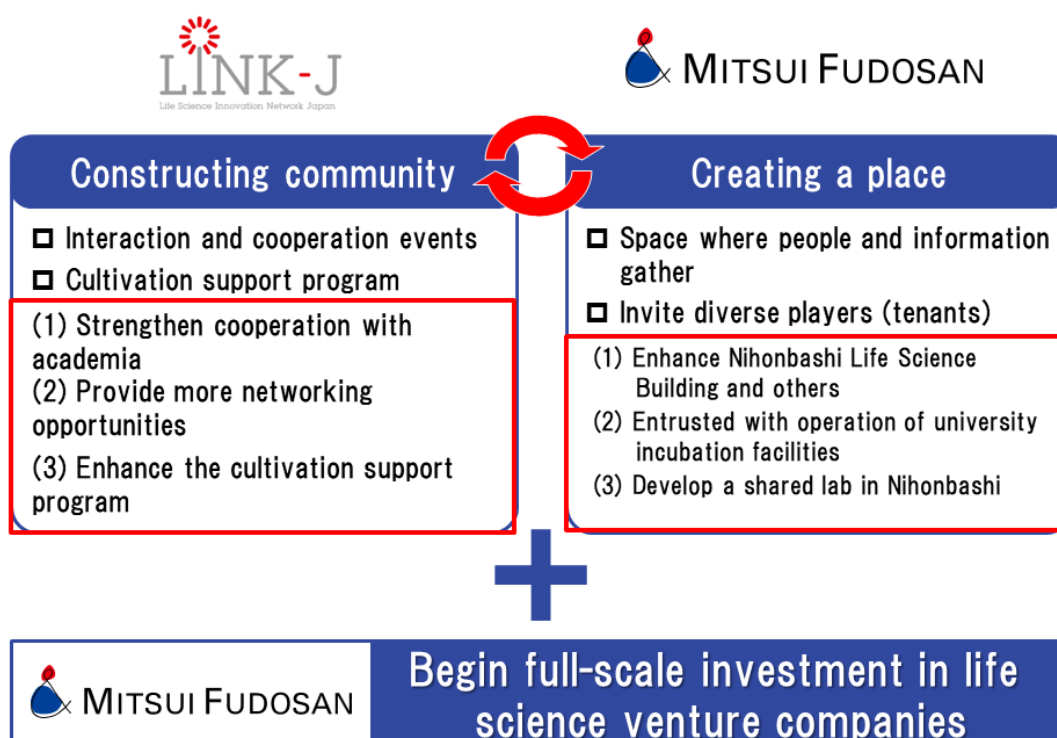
LINK-J
Life Science Innovation Network Japan

MITSUI FUDOSAN

Constructing community

☐ Interaction and cooperation events
☐ Cultivation support program

(1) Strengthen cooperation with academia
(2) Provide more networking opportunities
(3) Enhance the cultivation support program

Creating a place

☐ Space where people and information gather
☐ Invite diverse players (tenants)

(1) Enhance Nihonbashi Life Science Building and others
(2) Entrusted with operation of university incubation facilities
(3) Develop a shared lab in Nihonbashi

MITSUI FUDOSAN

Begin full-scale investment in life science venture companies